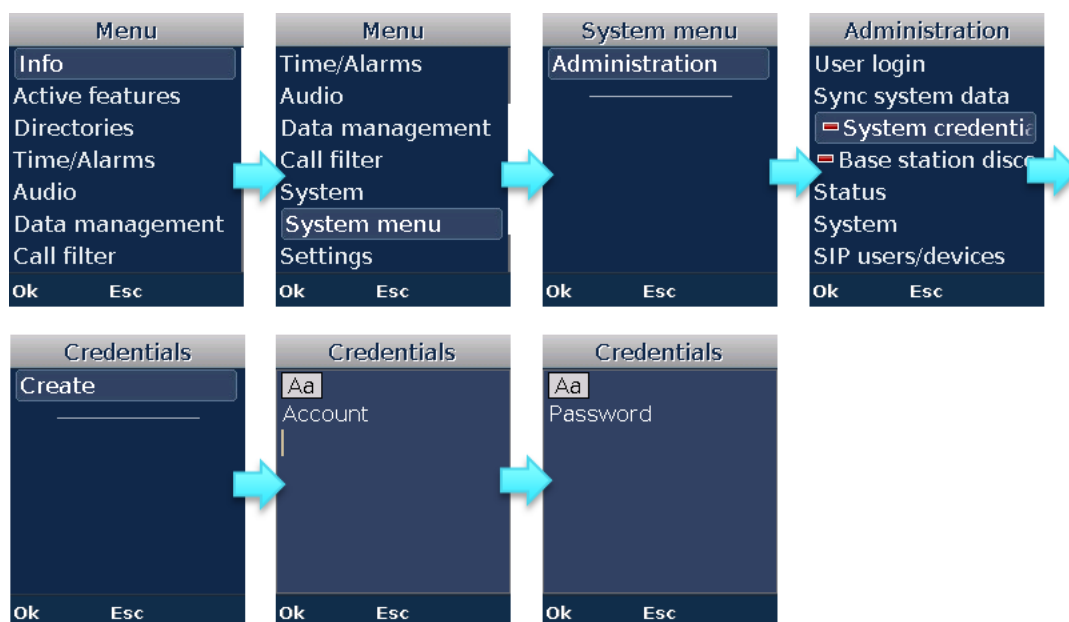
Menu
Info
Active features
Directories
Time/Alarms
Audio
Data management
Call filter
Ok Esc

Menu
Time/Alarms
Audio
Data management
Call filter
System
System menu
Settings
Ok Esc

System menu
Administration
Ok Esc

Administration
User login
Sync system data
System credentia
Base station disco
Status
System
SIP users/devices
Ok Esc

Credentials
Create
Ok Esc

Credentials
Aa
Account
Ok Esc

Credentials
Aa
Password
Ok Esc